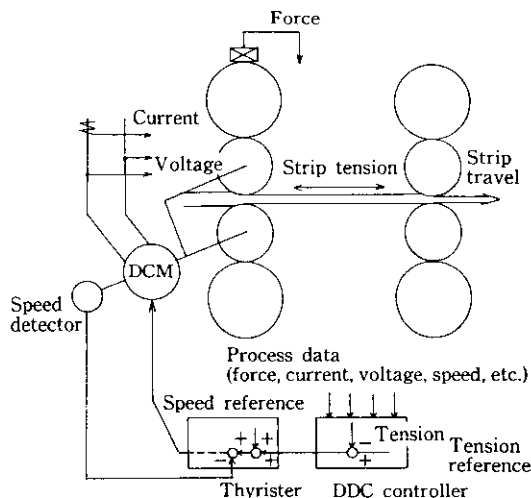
Force

Current

Voltage

Strip tension

Strip travel

DCM

Speed detector

Process data (force, current, voltage, speed, etc.)

Speed reference

+ + +

−

Tension

−

+

Tension reference

Thyrister

DDC controller